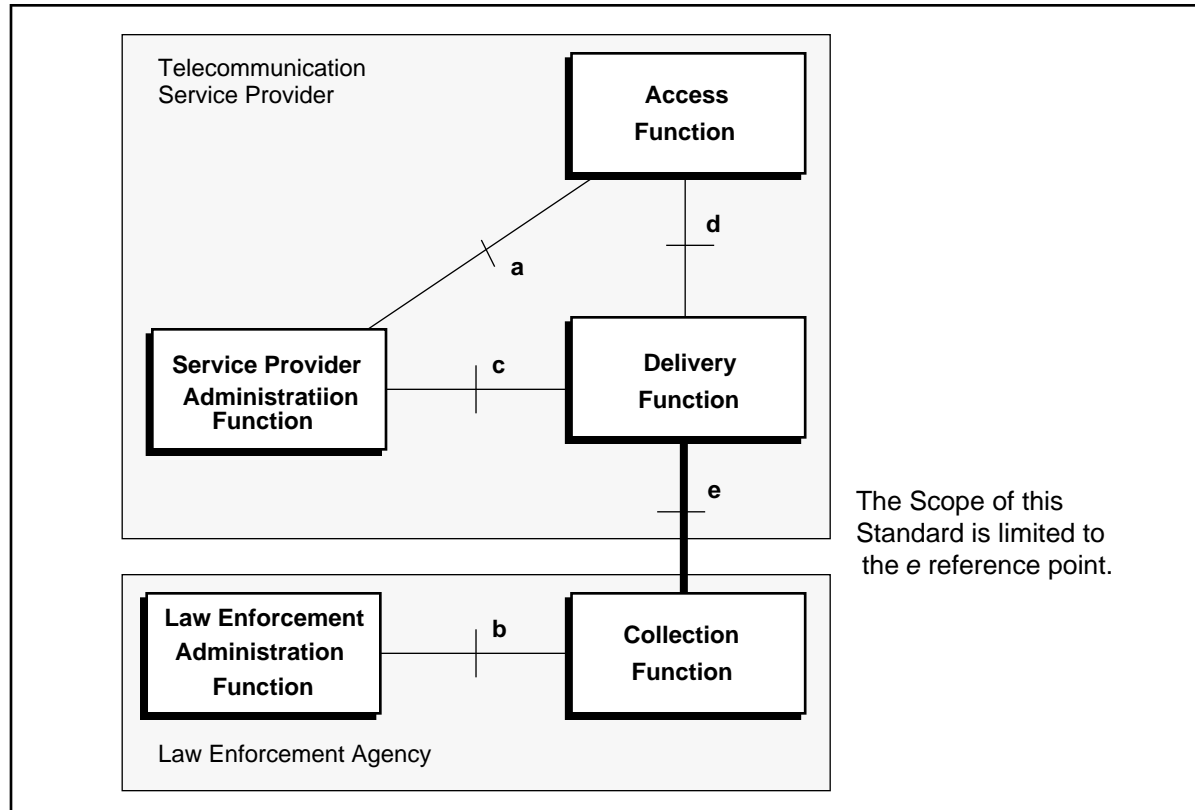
Telecommunication Service Provider

Access Function

d

a

Service Provider Administratiion Function

c

Delivery Function

e

The Scope of this Standard is limited to the *e* reference point.

Law Enforcement Administration Function

b

Collection Function

Law Enforcement Agency